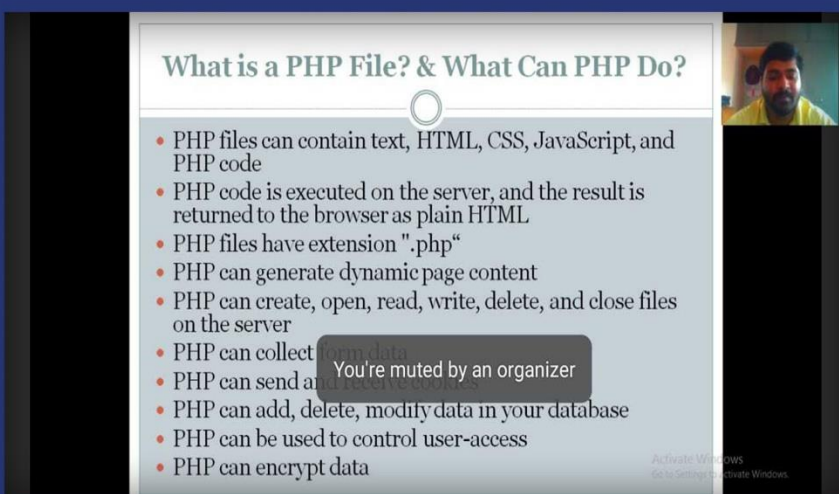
What is a PHP File? & What Can PHP Do?

- PHP files can contain text, HTML, CSS, JavaScript, and PHP code
- PHP code is executed on the server, and the result is returned to the browser as plain HTML
- PHP files have extension ".php“
- PHP can generate dynamic page content
- PHP can create, open, read, write, delete, and close files on the server
- PHP can collect form data
- PHP can send and receive cookies
- PHP can add, delete, modify data in your database
- PHP can be used to control user-access
- PHP can encrypt data

You're muted by an organizer

Activate Windows
Go to Settings to activate Windows.